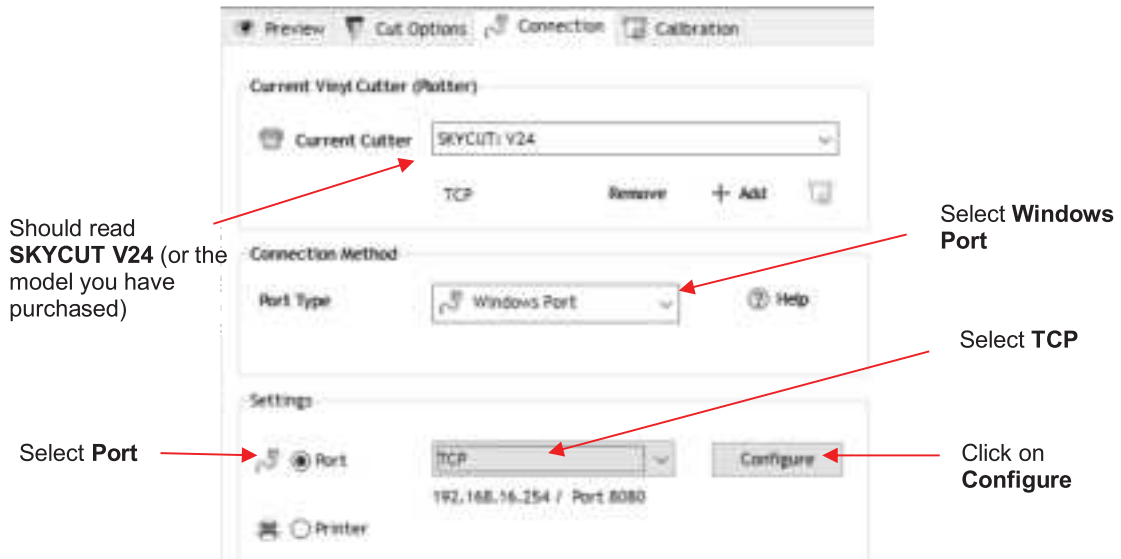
Preview | Cut Options | Connection | Calibration

Current Vinyl Cutter (Plotter)

Current Cutter SKYCUT: V24

TCP Remove + Add

Should read **SKYCUT V24** (or the model you have purchased)

Connection Method

Port Type Windows Port

Help

Select **Windows Port**

Select **TCP**

Settings

Select **Port**

Port

TCP

Configure

Click on **Configure**

192.168.16.254 / Port 8080

Printer